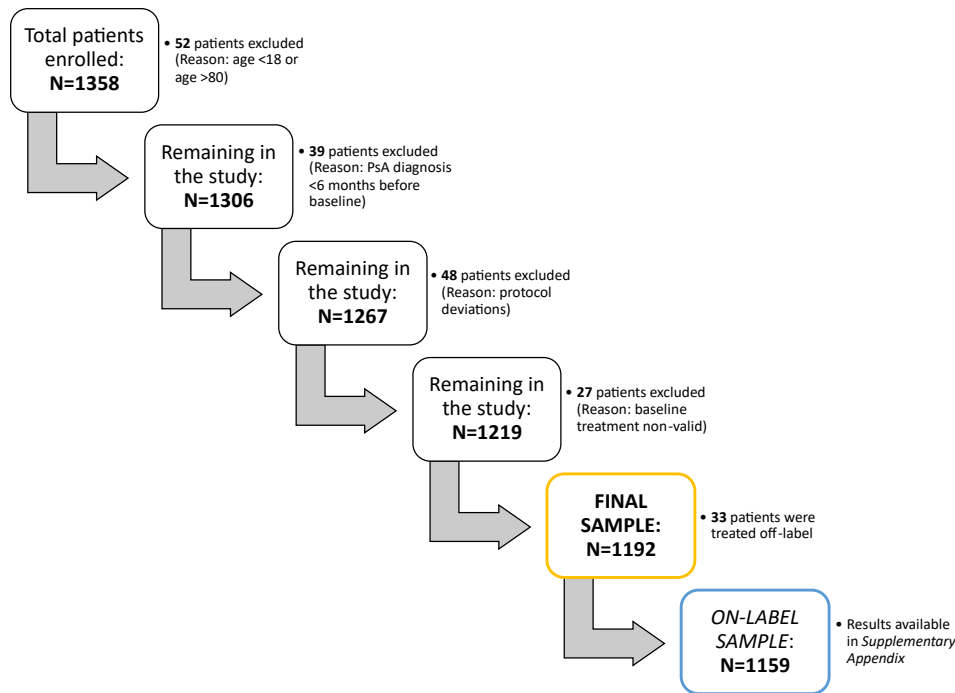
Total patients enrolled: N=1358

• 52 patients excluded (Reason: age <18 or age >80)

Remaining in the study: N=1306

• 39 patients excluded (Reason: PsA diagnosis <6 months before baseline)

Remaining in the study: N=1267

• 48 patients excluded (Reason: protocol deviations)

Remaining in the study: N=1219

• 27 patients excluded (Reason: baseline treatment non-valid)

FINAL SAMPLE: N=1192

• 33 patients were treated off-label

ON-LABEL SAMPLE: N=1159

• Results available in Supplementary Appendix